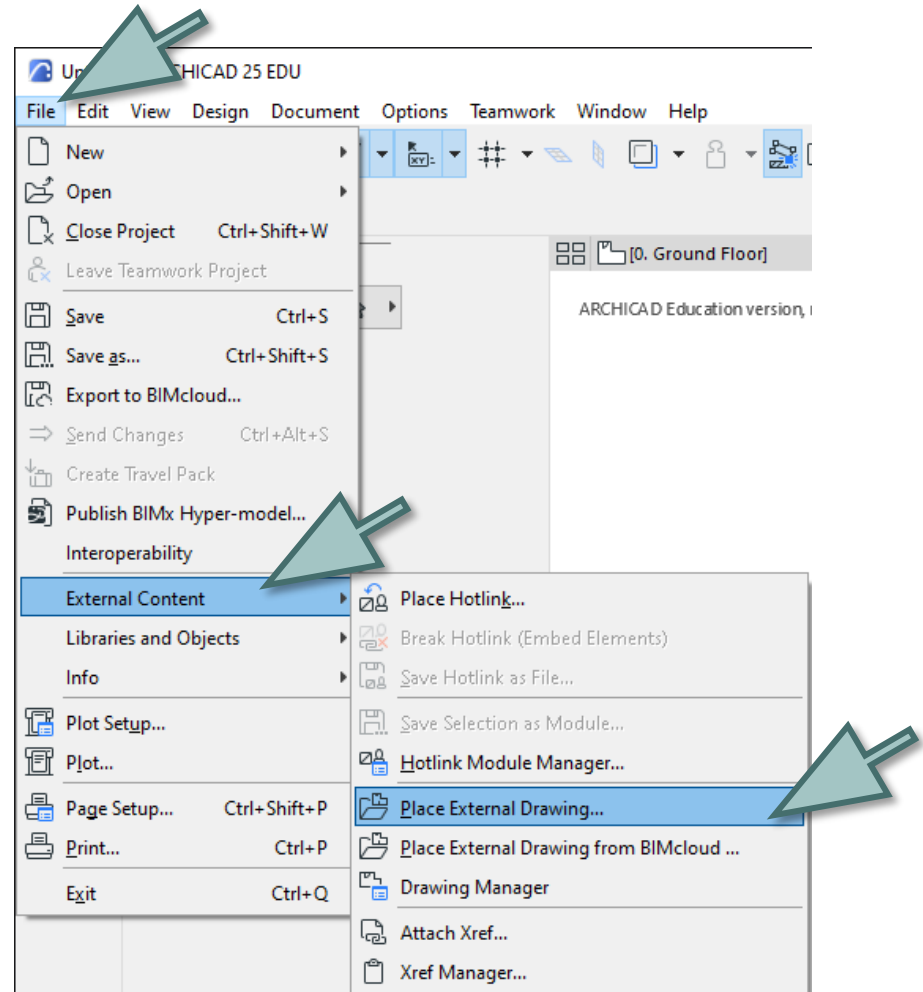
Un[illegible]ARCHICAD 25 EDU

File Edit View Design Document Options Teamwork Window Help

New
Open
Close Project Ctrl+Shift+W
Leave Teamwork Project
Save Ctrl+S
Save as... Ctrl+Shift+S
Export to BIMcloud...
Send Changes Ctrl+Alt+S
Create Travel Pack
Publish BIMx Hyper-model...
Interoperability
External Content
Libraries and Objects
Info
Plot Setup...
Plot...
Page Setup... Ctrl+Shift+P
Print... Ctrl+P
Exit Ctrl+Q

[0. Ground Floor]

ARCHICAD Education version, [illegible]

Place Hotlink...
Break Hotlink (Embed Elements)
Save Hotlink as File...
Save Selection as Module...
Hotlink Module Manager...
Place External Drawing...
Place External Drawing from BIMcloud ...
Drawing Manager
Attach Xref...
Xref Manager...